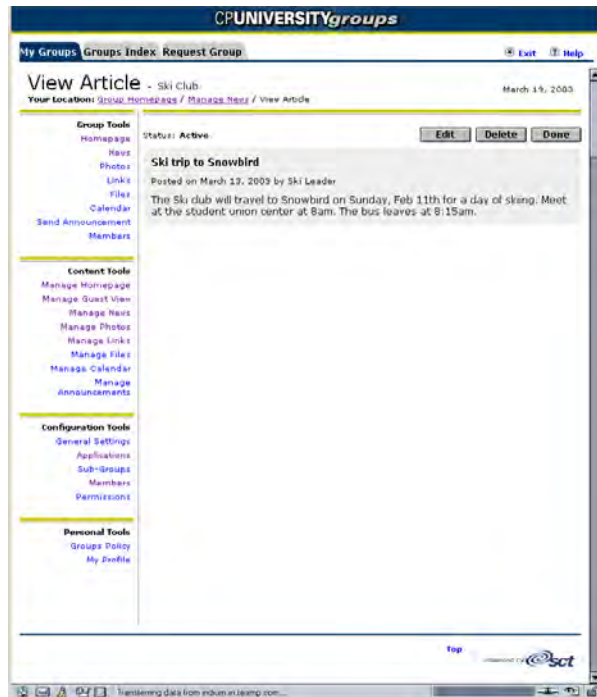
CPUNIVERSITYgroups

My Groups Groups Index Request Group

Exit Help

View Article - Ski Club

Your Location: Group Homepage / Manage News / View Article

March 19, 2003

Group Tools
Homepage
News
Photos
Links
Files
Calendar
Send Announcement
Members

Content Tools
Manage Homepage
Manage Guest View
Manage News
Manage Photos
Manage Links
Manage Files
Manage Calendar
Manage Announcements

Configuration Tools
General Settings
Applications
Sub-Groups
Members
Permissions

Personal Tools
Groups Policy
My Profile

Status: Active

Edit Delete Done

Ski trip to Snowbird

Posted on March 13, 2003 by Ski Leader

The Ski club will travel to Snowbird on Sunday, Feb 11th for a day of skiing. Meet at the student union center at 8am. The bus leaves at 8:15am.

Top

sct

Transferring data from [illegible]...